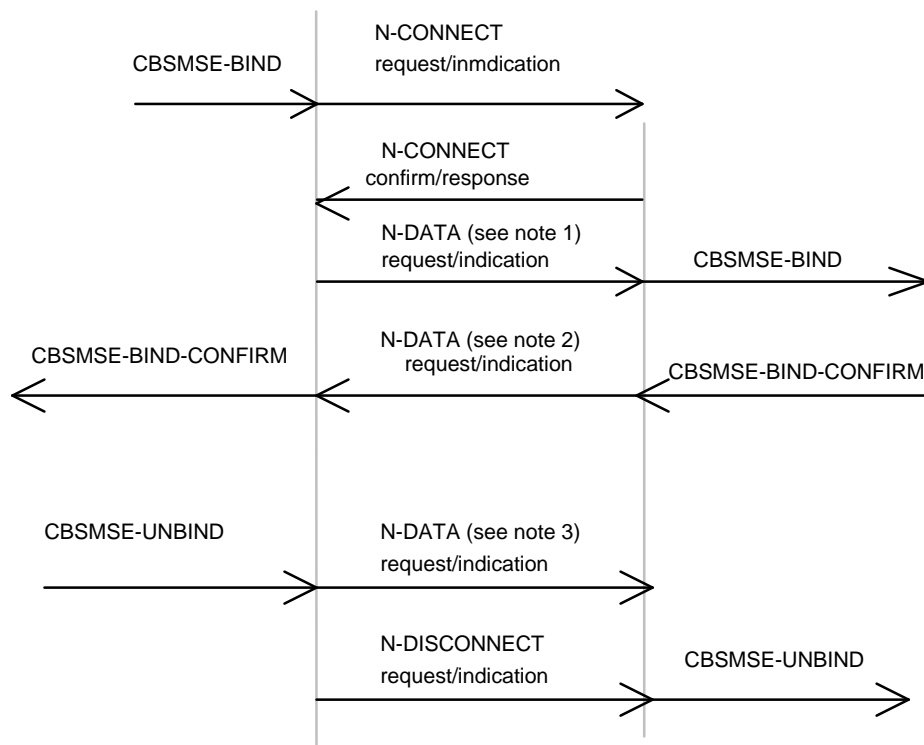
CBSMSE-BIND

N-CONNECT
request/inmdication

N-CONNECT
confirm/response

N-DATA (see note 1)
request/indication

CBSMSE-BIND

CBSMSE-BIND-CONFIRM

N-DATA (see note 2)
request/indication

CBSMSE-BIND-CONFIRM

CBSMSE-UNBIND

N-DATA (see note 3)
request/indication

N-DISCONNECT
request/indication

CBSMSE-UNBIND